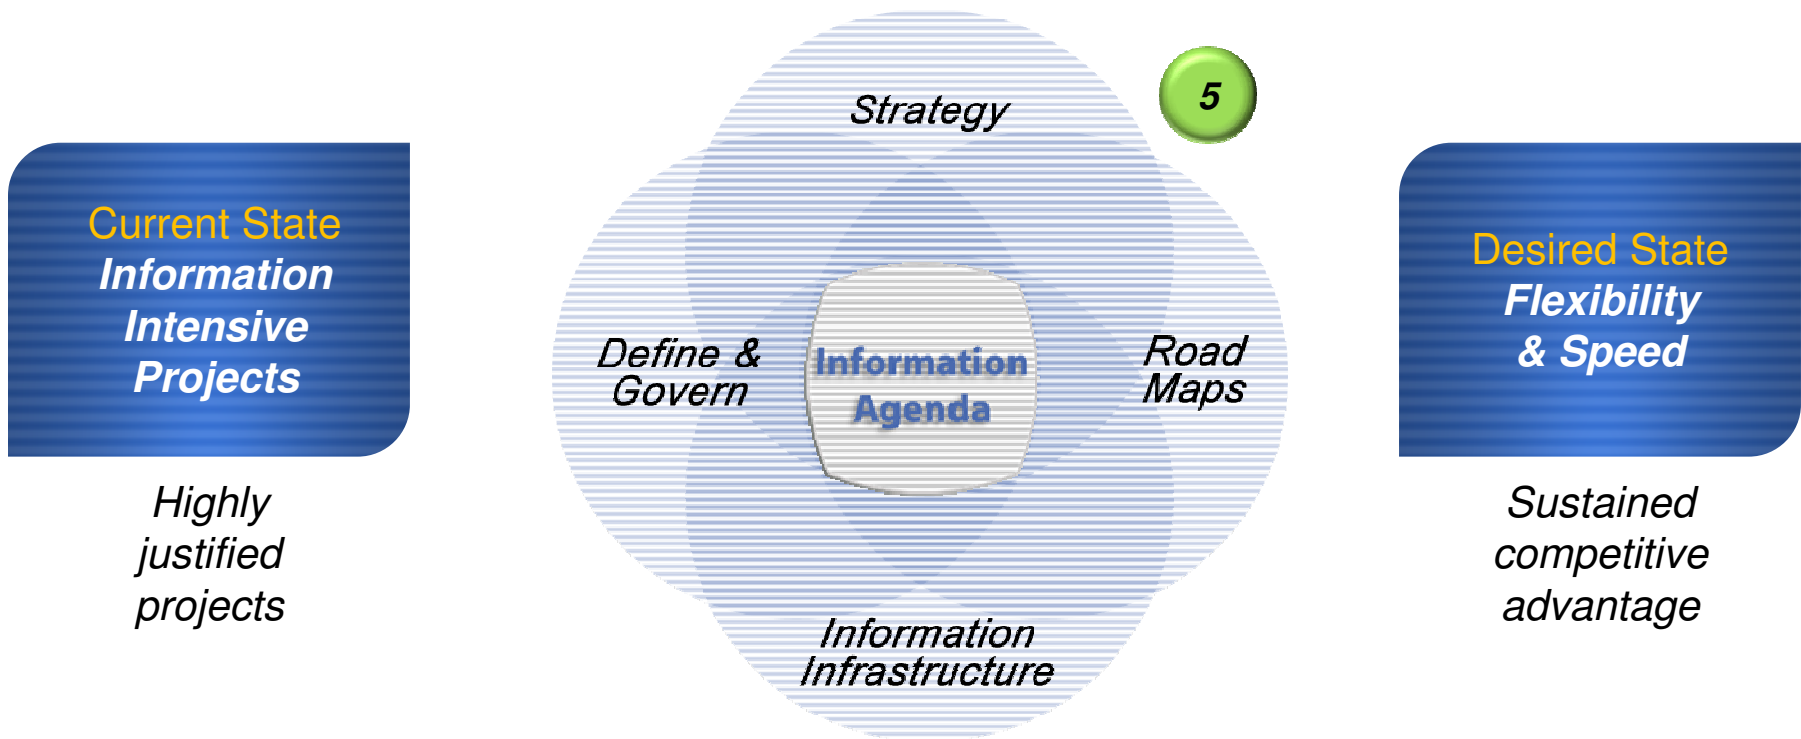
Current State
Information Intensive Projects

Highly justified projects

Strategy

5

Define & Govern

Information Agenda

Road Maps

Information Infrastructure

Desired State
Flexibility & Speed

Sustained competitive advantage